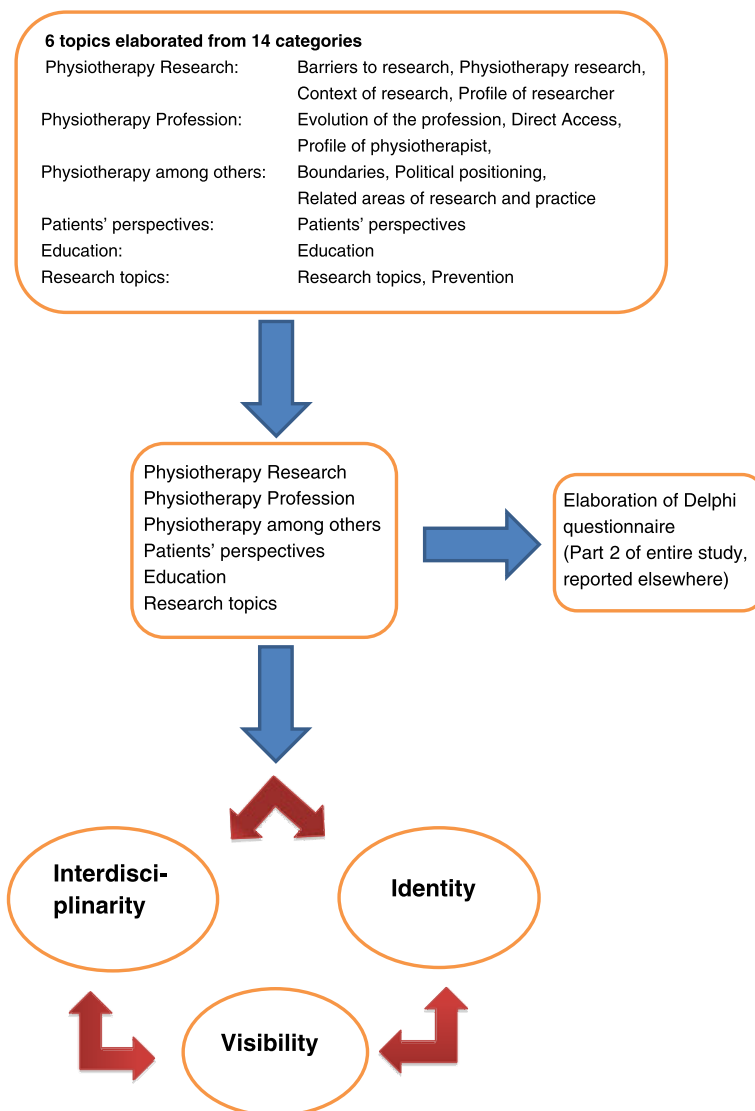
6 topics elaborated from 14 categories

| | |
|---|---|
| Physiotherapy Research: | Barriers to research, Physiotherapy research, Context of research, Profile of researcher |
| Physiotherapy Profession: | Evolution of the profession, Direct Access, Profile of physiotherapist, |
| Physiotherapy among others: | Boundaries, Political positioning, Related areas of research and practice |
| Patients' perspectives: | Patients' perspectives |
| Education: | Education |
| Research topics: | Research topics, Prevention |

Physiotherapy Research
Physiotherapy Profession
Physiotherapy among others
Patients' perspectives
Education
Research topics

Elaboration of Delphi questionnaire (Part 2 of entire study, reported elsewhere)

Interdisciplinarity

Identity

Visibility